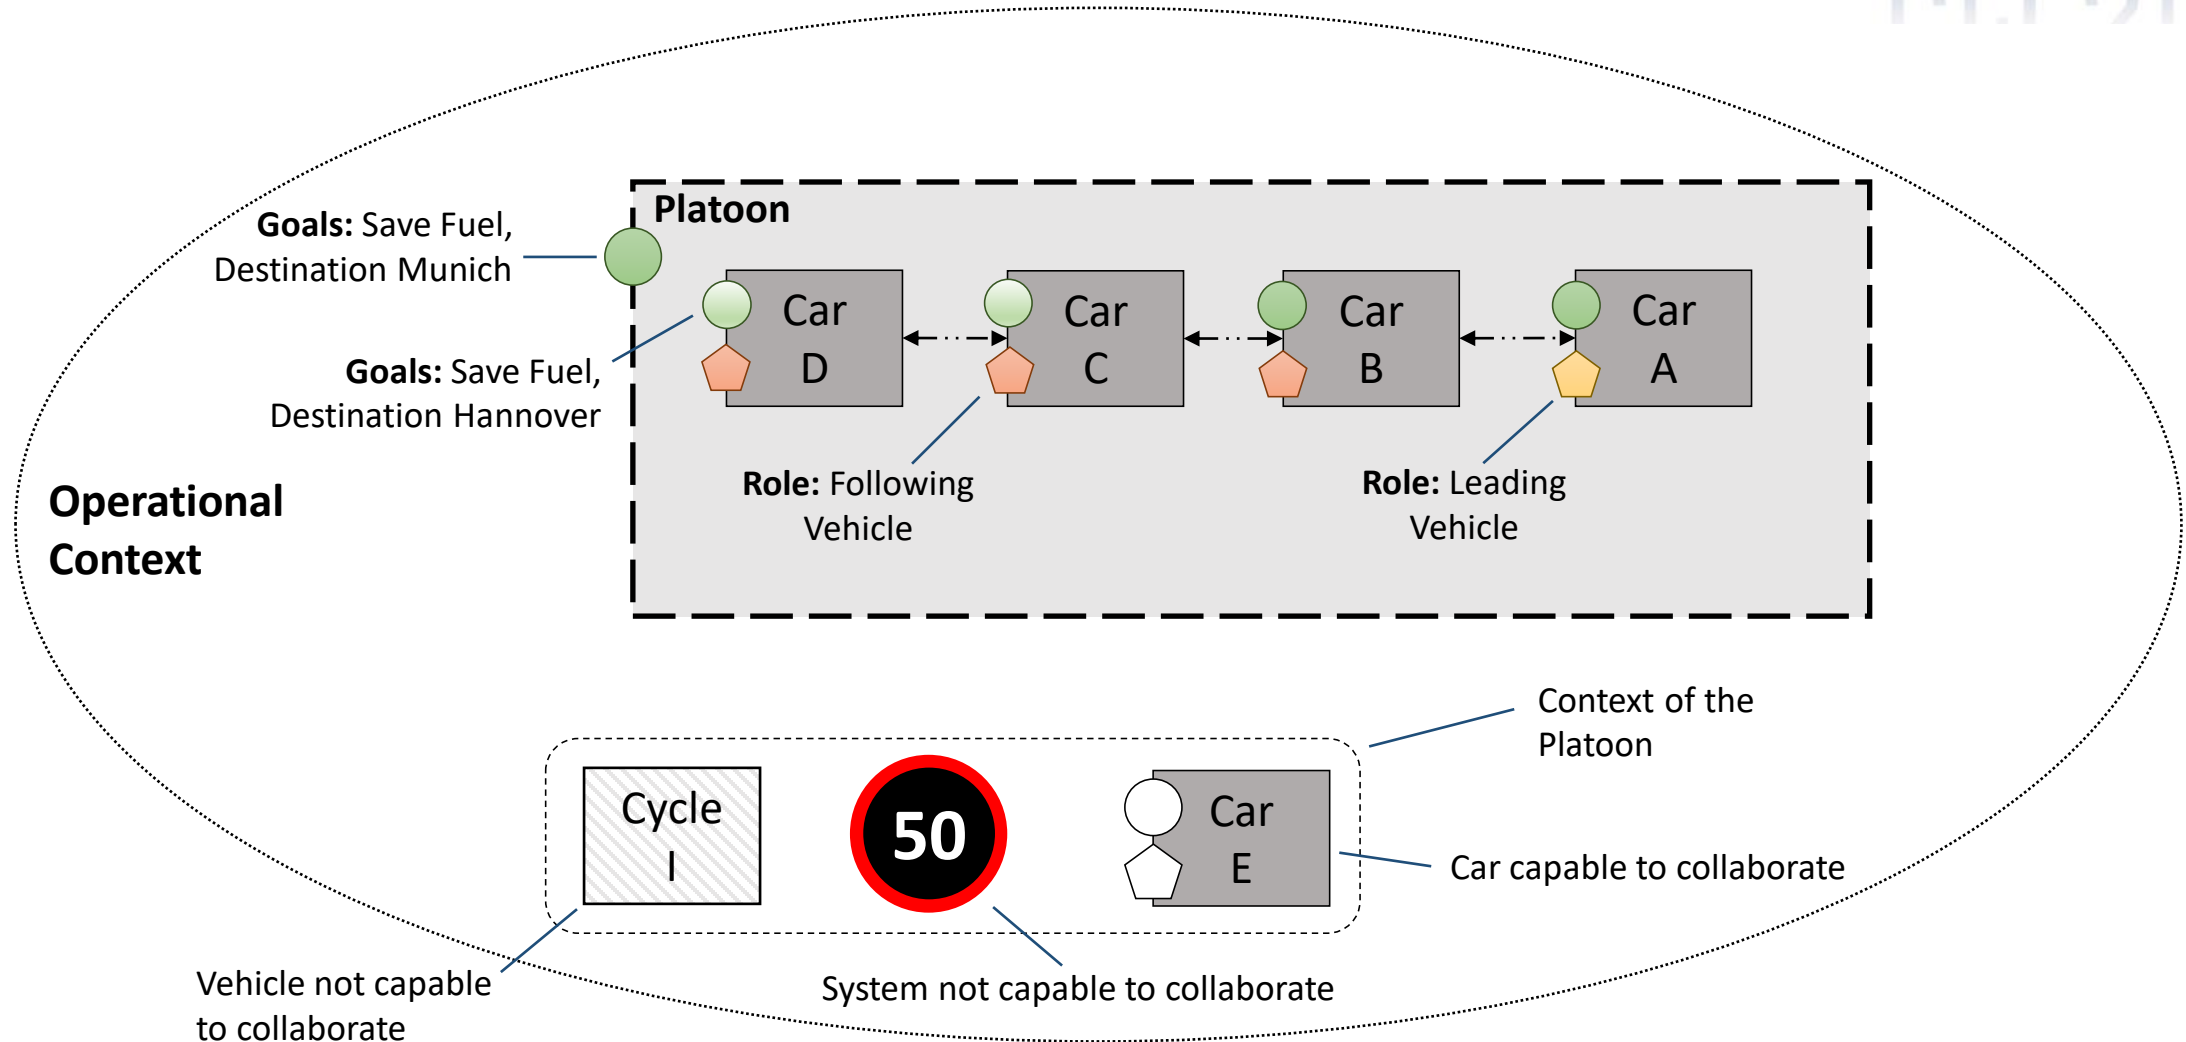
Goals: Save Fuel, Destination Munich

Platoon

Car D

Car C

Car B

Car A

Goals: Save Fuel, Destination Hannover

Role: Following Vehicle

Role: Leading Vehicle

Operational Context

Context of the Platoon

Cycle I

50

Car E

Car capable to collaborate

Vehicle not capable to collaborate

System not capable to collaborate